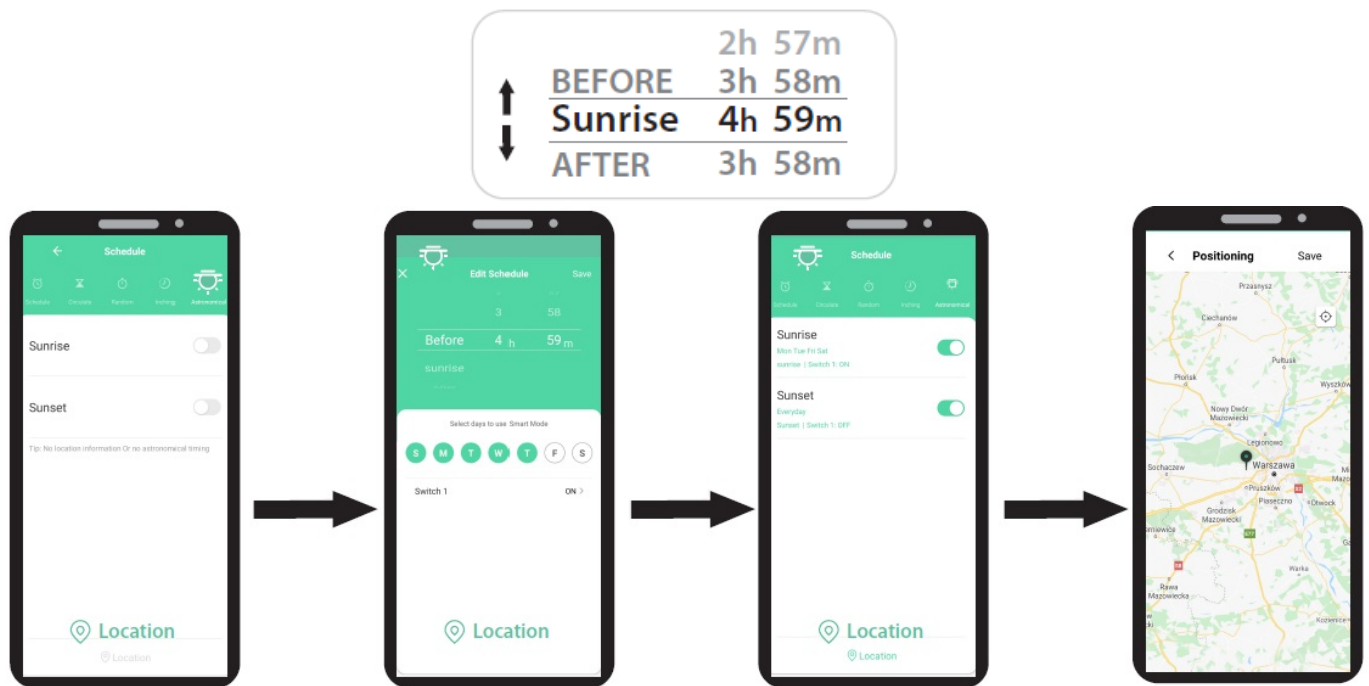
2h 57m
BEFORE 3h 58m
Sunrise 4h 59m
AFTER 3h 58m

Schedule
Schedule Circulate Random Inching Astronomical
Sunrise
Sunset
Tip: No location information Or no astronomical timing
Location
Location

Edit Schedule
Save
3 58
Before 4 h 59 m
sunrise
Select days to use Smart Mode
S M T W T F S
Switch 1
ON >
Location

Schedule
Schedule Circulate Random Inching Astronomical
Sunrise
Mon Tue Fri Sat
sunrise | Switch 1: ON
Sunset
Everyday
Sunset | Switch 1: OFF
Location
Location

Positioning
Save
Przasnysz
Ciechanów
Pułtusk
Płońsk
Wyszków
Nowy Dwór Mazowiecki
Legionowo
Sochaczew
Warszawa
Pruszków
Piaseczno
Otwock
Grodzisk Mazowiecki
Warka
Rawa Mazowiecka